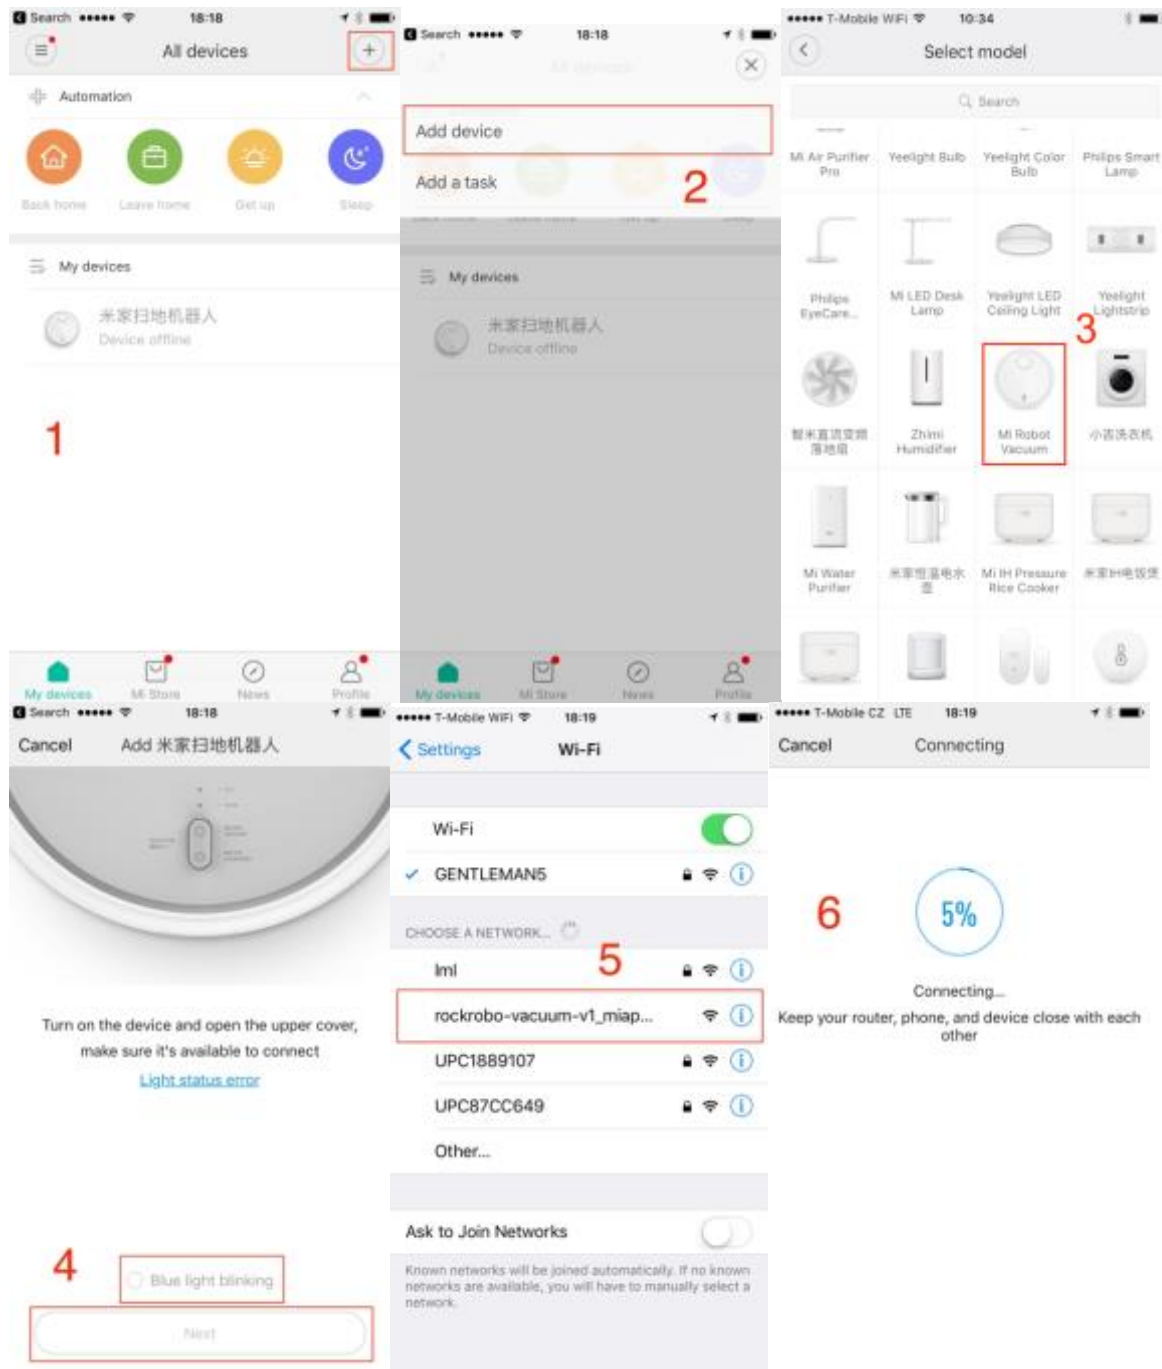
Search ●●●●● 18:18

All devices

+

Automation

Back home

Leave home

Get up

Sleep

My devices

米家扫地机器人

Device offline

1

My devices

Mi Store

News

Profile

Search ●●●●● 18:18

Add device

Add a task

2

My devices

米家扫地机器人

Device offline

My devices

Mi Store

News

Profile

●●●●● T-Mobile WiFi 10:34

Select model

Search

Mi Air Purifier Pro

Yeelight Bulb

Yeelight Color Bulb

Philips Smart Lamp

Philips EyeCare...

Mi LED Desk Lamp

Yeelight LED Ceiling Light

Yeelight Lightstrip

3

智米直流变频落地扇

Zhimi Humidifier

Mi Robot Vacuum

小吉洗衣机

Mi Water Purifier

米家恒温电水壶

Mi IH Pressure Rice Cooker

米家IH电饭煲

Search ●●●●● 18:18

Cancel

Add 米家扫地机器人

Turn on the device and open the upper cover, make sure it's available to connect

Light status error

4

Blue light blinking

Next

●●●●● T-Mobile WiFi 18:19

Settings

Wi-Fi

Wi-Fi

GENTLEMAN5

CHOOSE A NETWORK...

lml

5

rockrobo-vacuum-v1_miap...

UPC1889107

UPC87CC649

Other...

Ask to Join Networks

Known networks will be joined automatically. If no known networks are available, you will have to manually select a network.

●●●●● T-Mobile CZ LTE 18:19

Cancel

Connecting

6

5%

Connecting...

Keep your router, phone, and device close with each other